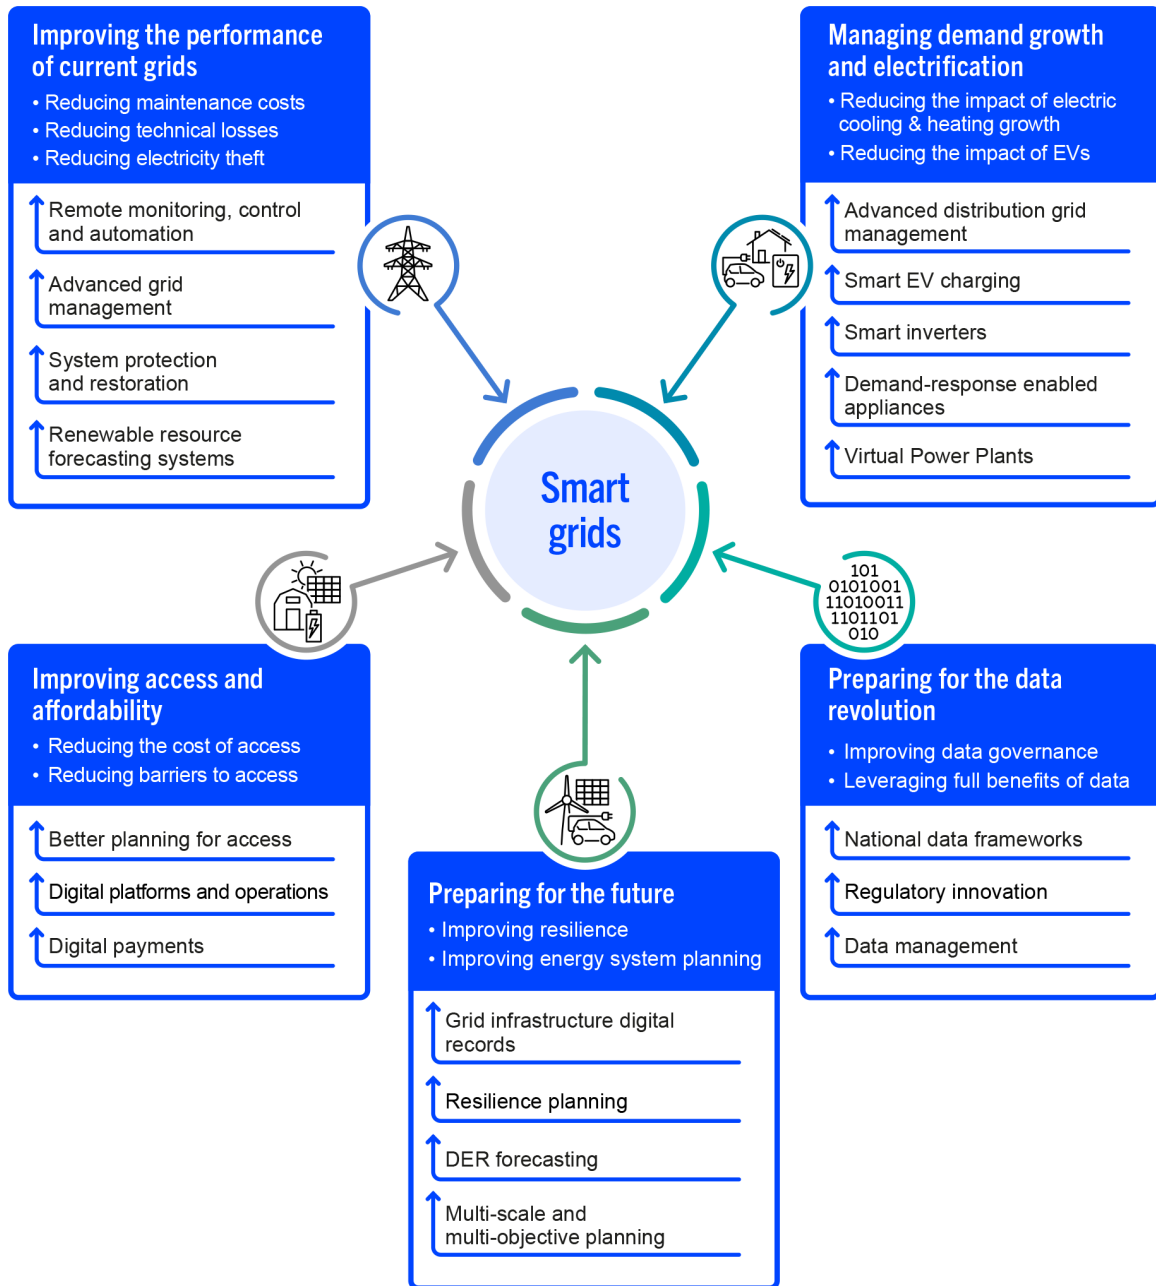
Improving the performance of current grids
• Reducing maintenance costs
• Reducing technical losses
• Reducing electricity theft

Remote monitoring, control and automation

Advanced grid management

System protection and restoration

Renewable resource forecasting systems

Managing demand growth and electrification
• Reducing the impact of electric cooling & heating growth
• Reducing the impact of EVs

Advanced distribution grid management

Smart EV charging

Smart inverters

Demand-response enabled appliances

Virtual Power Plants

Smart grids

101
0101001
11010011
1101101
010

Improving access and affordability
• Reducing the cost of access
• Reducing barriers to access

Better planning for access

Digital platforms and operations

Digital payments

Preparing for the data revolution
• Improving data governance
• Leveraging full benefits of data

National data frameworks

Regulatory innovation

Data management

Preparing for the future
• Improving resilience
• Improving energy system planning

Grid infrastructure digital records

Resilience planning

DER forecasting

Multi-scale and multi-objective planning